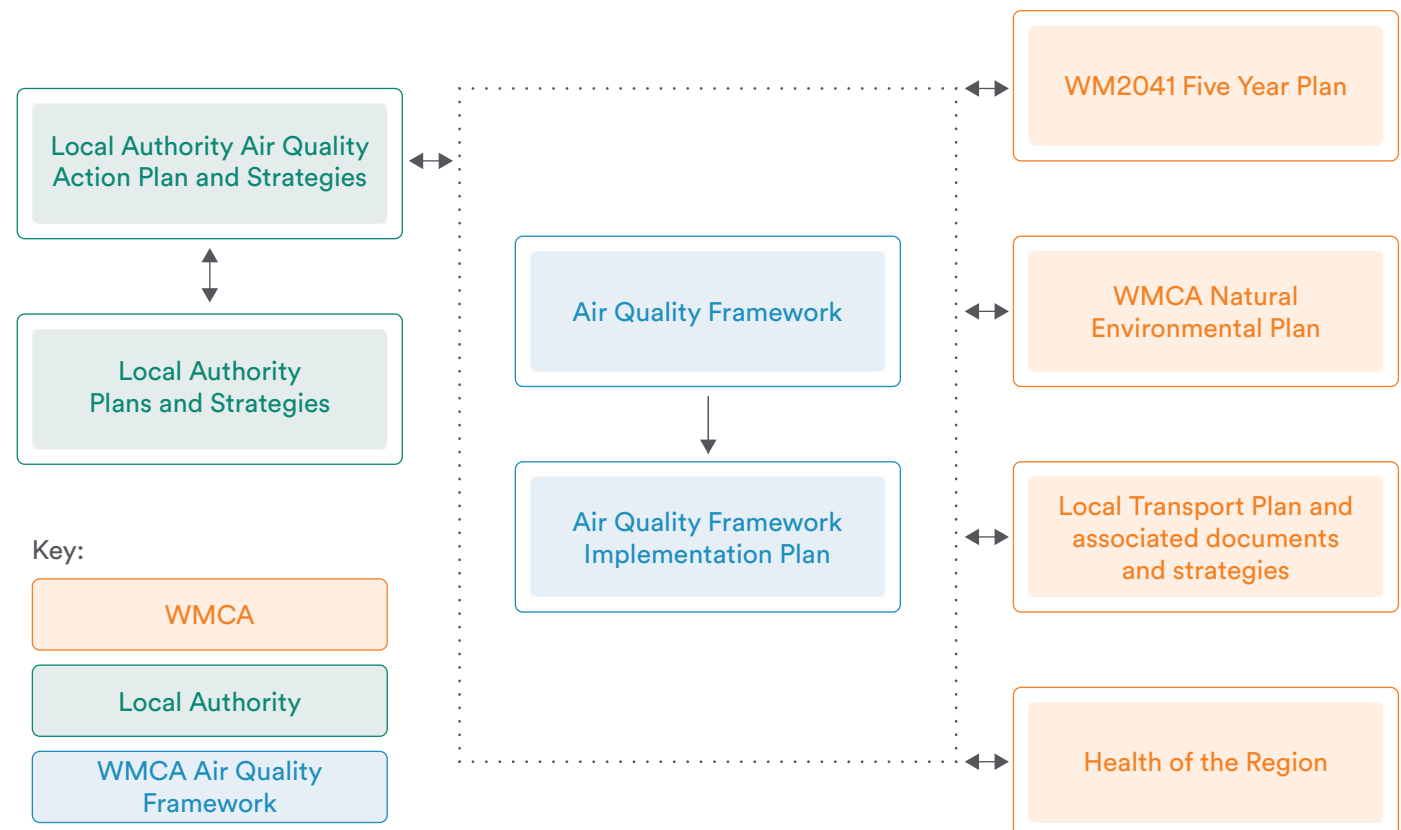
Local Authority Air Quality Action Plan and Strategies

Local Authority Plans and Strategies

Air Quality Framework

Air Quality Framework Implementation Plan

WM2041 Five Year Plan

WMCA Natural Environmental Plan

Local Transport Plan and associated documents and strategies

Health of the Region

Key:

WMCA

Local Authority

WMCA Air Quality Framework